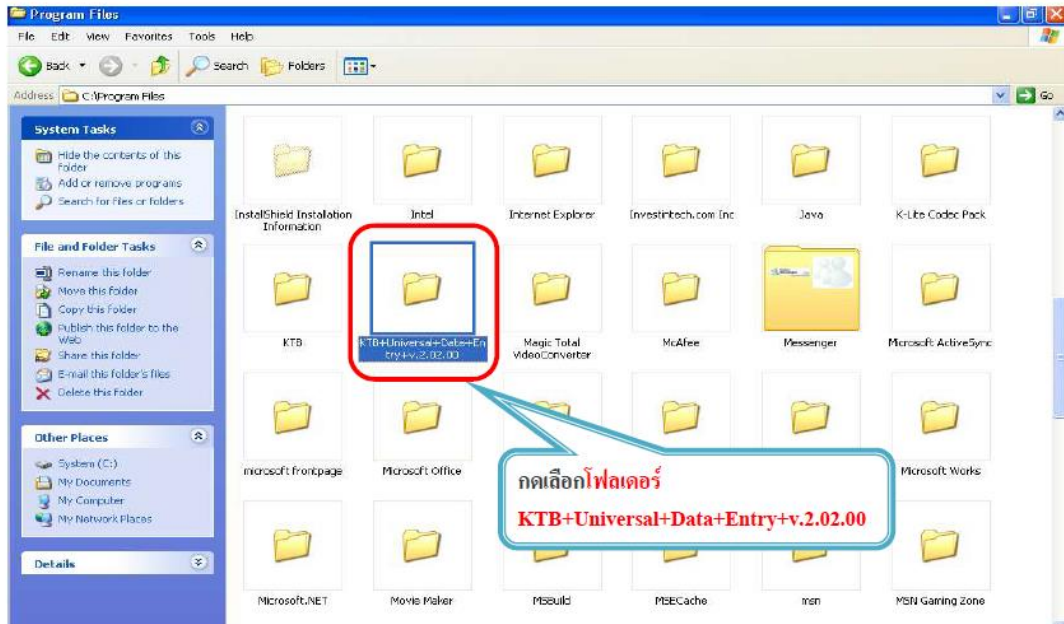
Program Files

File Edit View Favorites Tools Help

Back Search Folders

Address C:\Program Files

Go

System Tasks

Hide the contents of this folder
Add or remove programs
Search for files or folders

File and Folder Tasks

Rename this folder
Move this folder
Copy this folder
Publish this folder to the Web
Share this folder
E-mail this folder's files
Delete this folder

Other Places

System (C:)
My Documents
My Computer
My Network Places

Details

InstallShield Installation Information

Intel

Internet Explorer

Investintech.com Inc

Java

K-Lite Codec Pack

KTB

KTB+Universal+Data+Entry+v.2.02.00

Magic Total VideoConverter

McAfee

Messenger

Microsoft ActiveSync

microsoft frontpage

Microsoft Office

Microsoft Works

Microsoft.NET

Movie Maker

MSBuild

MSECache

msn

MSN Gaming Zone

กดเลือกโฟลเดอร์
KTB+Universal+Data+Entry+v.2.02.00